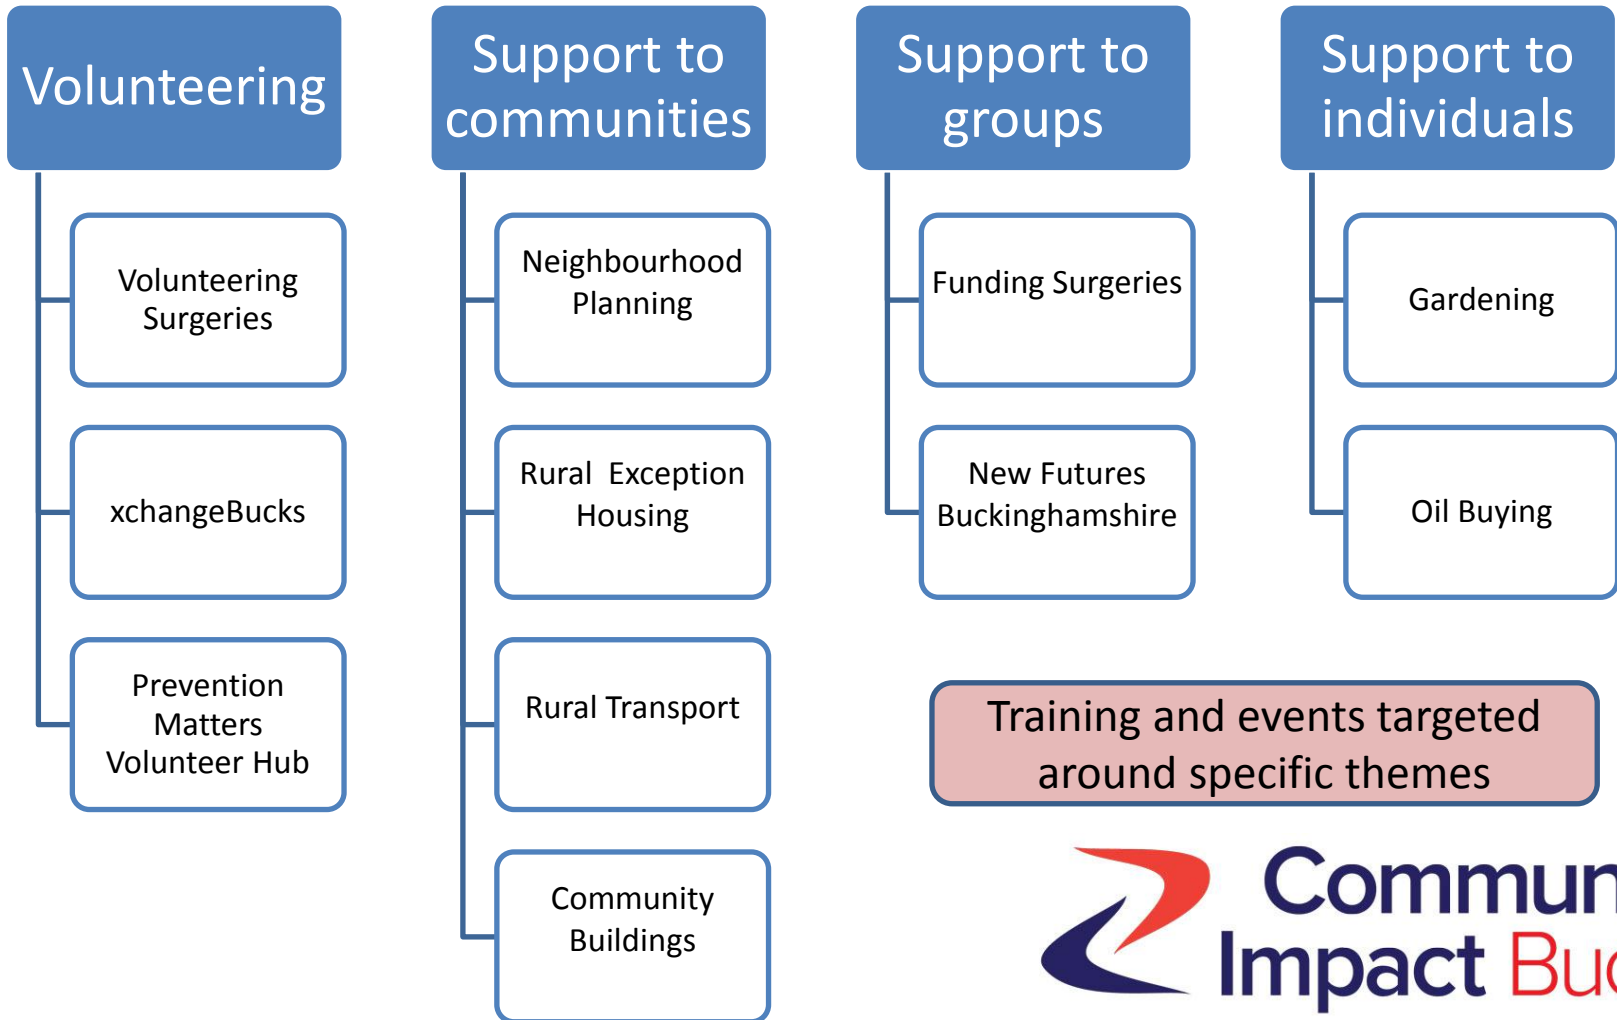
Volunteering

Volunteering Surgeries

xchangeBucks

Prevention Matters Volunteer Hub

Support to communities

Neighbourhood Planning

Rural Exception Housing

Rural Transport

Community Buildings

Support to groups

Funding Surgeries

New Futures Buckinghamshire

Support to individuals

Gardening

Oil Buying

Training and events targeted around specific themes

Commun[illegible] Impact Bu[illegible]